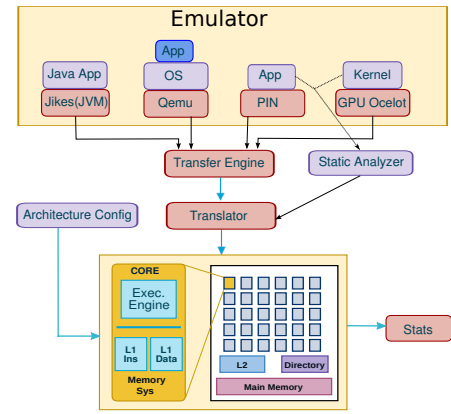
Emulator

App

Java App

OS

App

Kernel

Jikes(JVM)

Qemu

PIN

GPU Ocelot

Transfer Engine

Static Analyzer

Architecture Config

Translator

CORE

Exec. Engine

L1 Ins

L1 Data

Memory Sys

L2

Directory

Main Memory

Stats